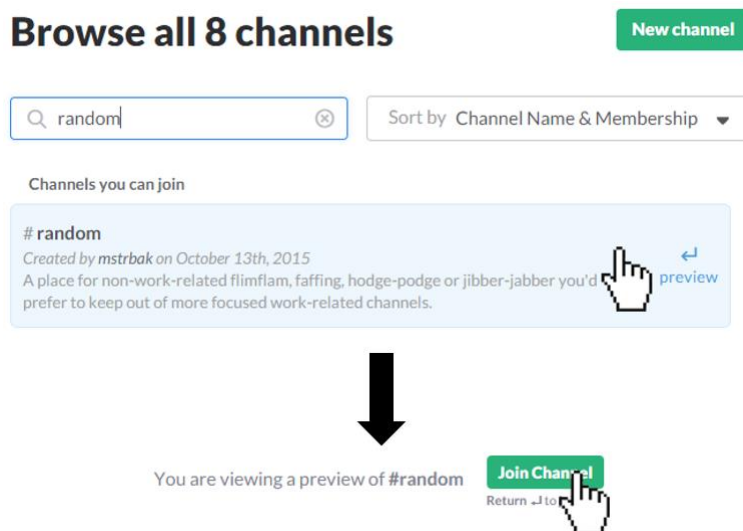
Browse all 8 channels

New channel

random

Sort by Channel Name & Membership

Channels you can join

# random

Created by mstrbak on October 13th, 2015

A place for non-work-related flimflam, faffing, hodge-podge or jibber-jabber you'd prefer to keep out of more focused work-related channels.

↵ preview

You are viewing a preview of #random

Join Channel

Return ↵ to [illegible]